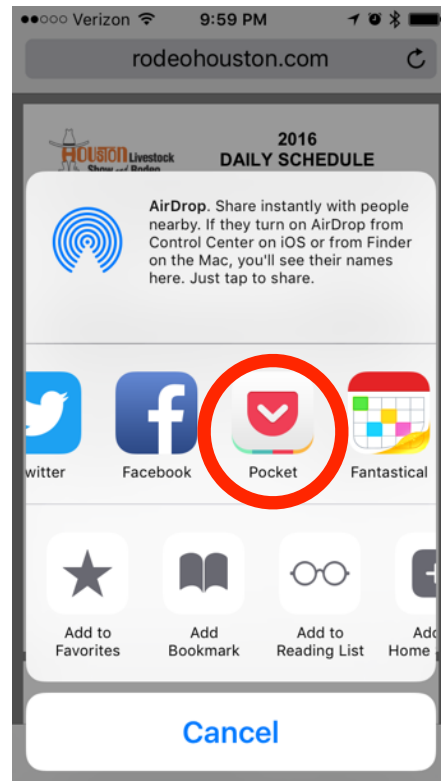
●●○○○ Verizon 9:59 PM

rodeohouston.com

HOUSTON Livestock Show and Rodeo

2016
DAILY SCHEDULE

AirDrop. Share instantly with people nearby. If they turn on AirDrop from Control Center on iOS or from Finder on the Mac, you'll see their names here. Just tap to share.

witter

Facebook

Pocket

Fantastical

Add to Favorites

Add Bookmark

Add to Reading List

Add Home

Cancel